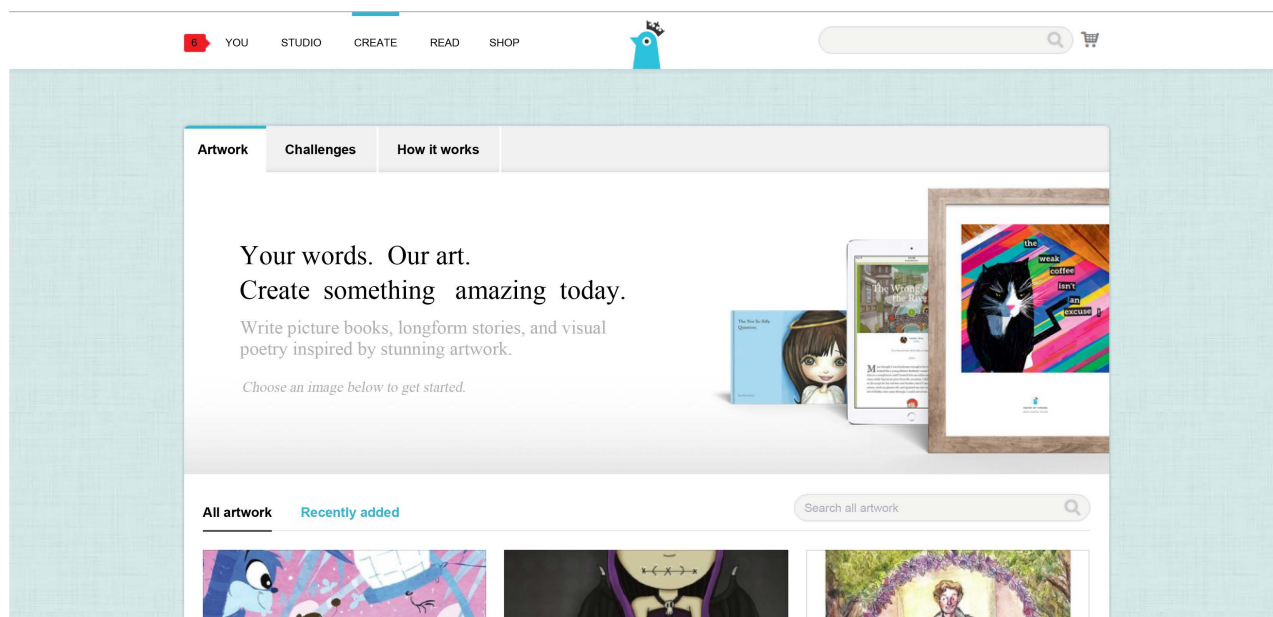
6 YOU STUDIO CREATE READ SHOP

Artwork Challenges How it works

Your words. Our art.
Create something amazing today.

Write picture books, longform stories, and visual poetry inspired by stunning artwork.

Choose an image below to get started.

The Not So Silly Question

The Wrong Side of the River

the weak coffee isn't an excuse !

All artwork Recently added

Search all artwork